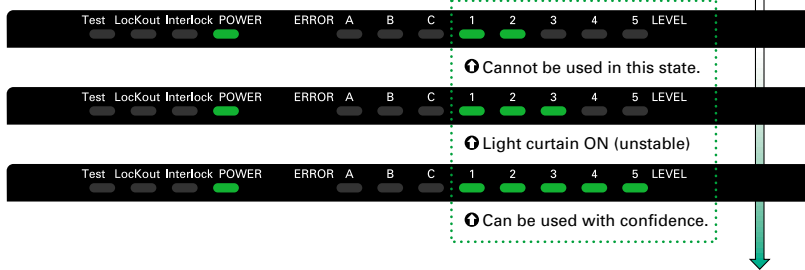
Test LocKout Interlock POWER ERROR A B C 1 2 3 4 5 LEVEL

Cannot be used in this state.

Test LocKout Interlock POWER ERROR A B C 1 2 3 4 5 LEVEL

Light curtain ON (unstable)

Test LocKout Interlock POWER ERROR A B C 1 2 3 4 5 LEVEL

Can be used with confidence.